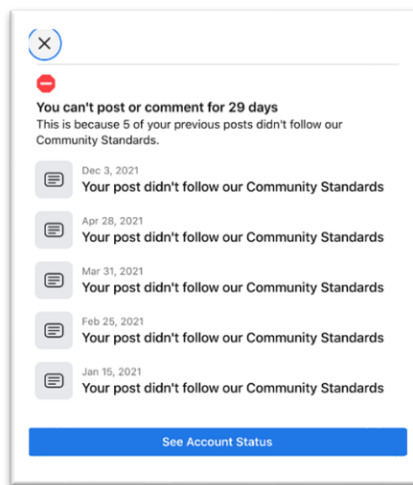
You can't post or comment for 29 days
This is because 5 of your previous posts didn't follow our Community Standards.

Dec 3, 2021
Your post didn't follow our Community Standards

Apr 28, 2021
Your post didn't follow our Community Standards

Mar 31, 2021
Your post didn't follow our Community Standards

Feb 25, 2021
Your post didn't follow our Community Standards

Jan 15, 2021
Your post didn't follow our Community Standards

See Account Status